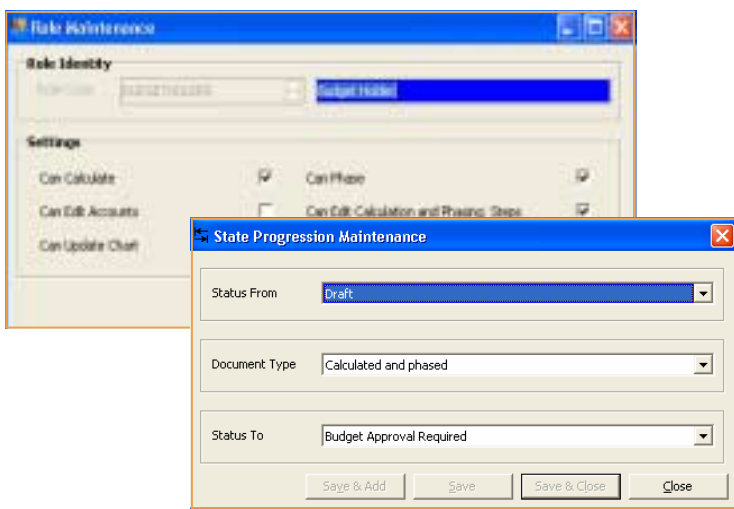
Role Maintenance

Role Identity

Role Code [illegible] Budget Holder

Settings

Can Calculate

Can Phase

Can Edit Accounts

Can Edit Calculation and Phasing Steps

Can Update Chart

State Progression Maintenance

Status From Draft

Document Type Calculated and phased

Status To Budget Approval Required

Save & Add Save Save & Close Close